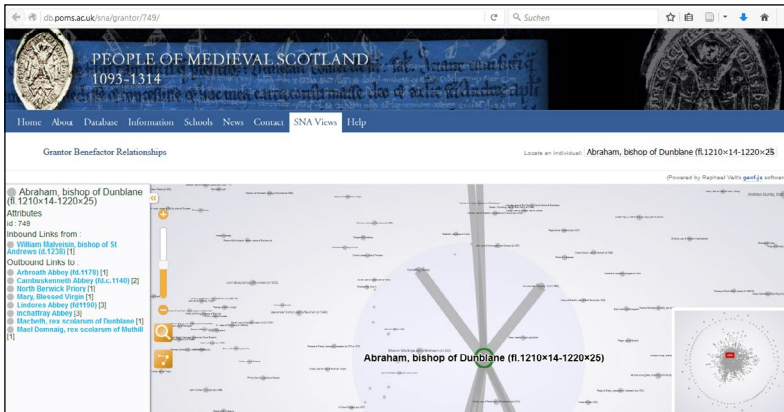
db.poms.ac.uk/sna/grantor/749/

Suchen

PEOPLE OF MEDIEVAL SCOTLAND
1093-1314

Home About Database Information Schools News Contact SNA Views Help

Grantor Benefactor Relationships

Locate an individual: Abraham, bishop of Dunblane (fl.1210×14-1220×25

(Powered by Raphael Velt's gexf.js software

Abraham, bishop of Dunblane (fl.1210×14-1220×25)
Attributes
id : 749
Inbound Links from :
William Malveisin, bishop of St Andrews (d.1238) [1]
Outbound Links to :
Arbroath Abbey (fd.1178) [1]
Cambuskenneth Abbey (fd.c.1140) [2]
North Berwick Priory [1]
Mary, Blessed Virgin [1]
Lindores Abbey (fd1190) [3]
Inchaffray Abbey [3]
Macbeth, rex scolarum of Dunblane [1]
Mael Domnaig, rex scolarum of Muthill [1]

Abraham, bishop of Dunblane (fl.1210×14-1220×25)